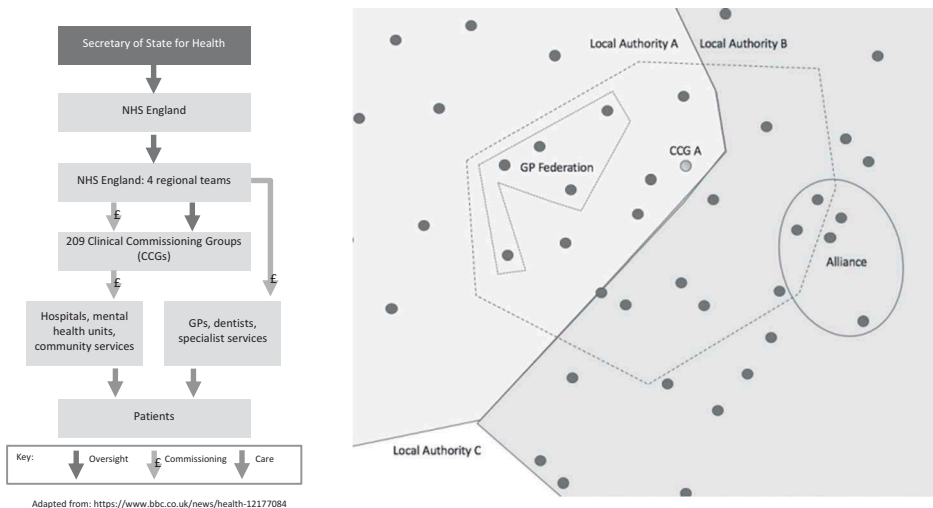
Secretary of State for Health

NHS England

NHS England: 4 regional teams

£

209 Clinical Commissioning Groups (CCGs)

£

£

Hospitals, mental health units, community services

GPs, dentists, specialist services

Patients

Key: Oversight £ Commissioning Care

Adapted from: https://www.bbc.co.uk/news/health-12177084

Local Authority A

Local Authority B

GP Federation

CCG A

Alliance

Local Authority C